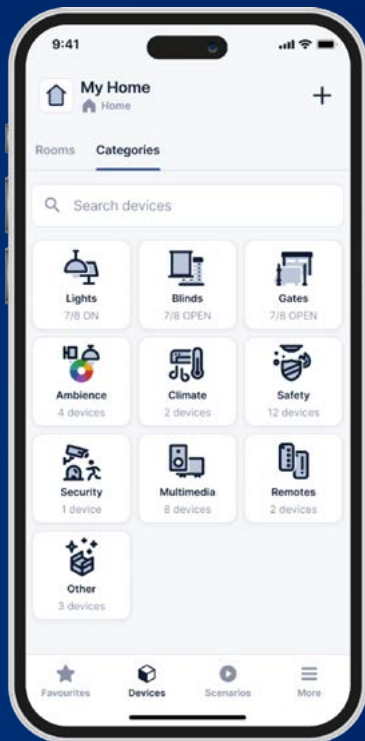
9:41

My Home
Home

+

Rooms Categories

Search devices

Lights
7/8 ON

Blinds
7/8 OPEN

Gates
7/8 OPEN

Ambience
4 devices

Climate
2 devices

Safety
12 devices

Security
1 device

Multimedia
8 devices

Remotes
2 devices

Other
3 devices

Favourites Devices Scenarios More